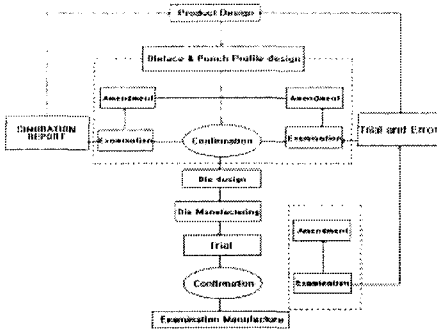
Product Design

Dieface & Punch Profile design

Amendment

Amendment

SIMULATION REPORT

Examination

Confirmation

Examination

Trial and Error

Die design

Die Manufacturing

Trial

Amendment

Confirmation

Examination

Examination Manufacture